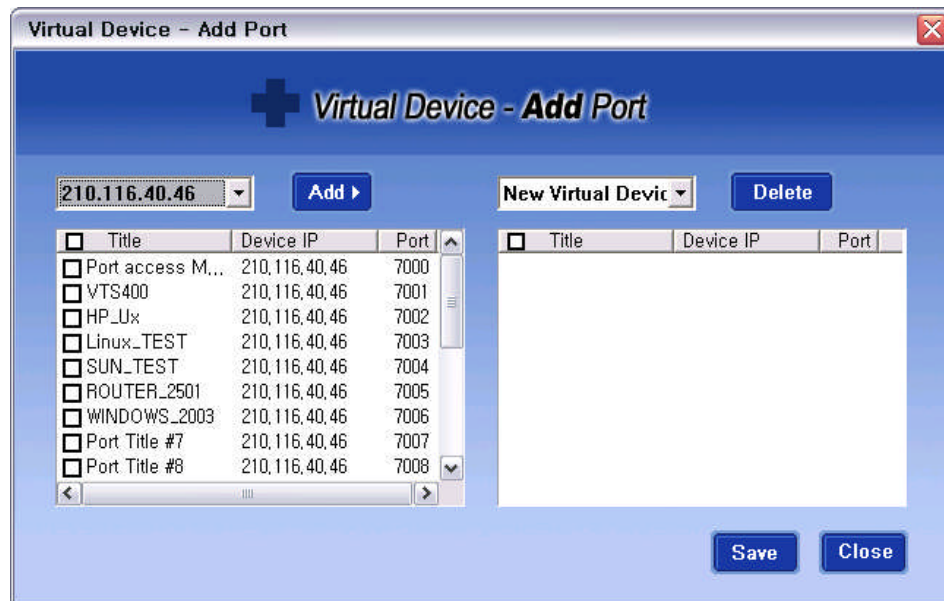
Virtual Device - Add Port

Virtual Device - Add Port

210.116.40.46

Add ▸

New Virtual Devic

Delete

| Title | Device IP | Port |
|---|---|---|
| Port access M... | 210.116.40.46 | 7000 |
| VTS400 | 210.116.40.46 | 7001 |
| HP_Ux | 210.116.40.46 | 7002 |
| Linux_TEST | 210.116.40.46 | 7003 |
| SUN_TEST | 210.116.40.46 | 7004 |
| ROUTER_2501 | 210.116.40.46 | 7005 |
| WINDOWS_2003 | 210.116.40.46 | 7006 |
| Port Title #7 | 210.116.40.46 | 7007 |
| Port Title #8 | 210.116.40.46 | 7008 |

| Title | Device IP | Port |
|---|---|---|

Save

Close